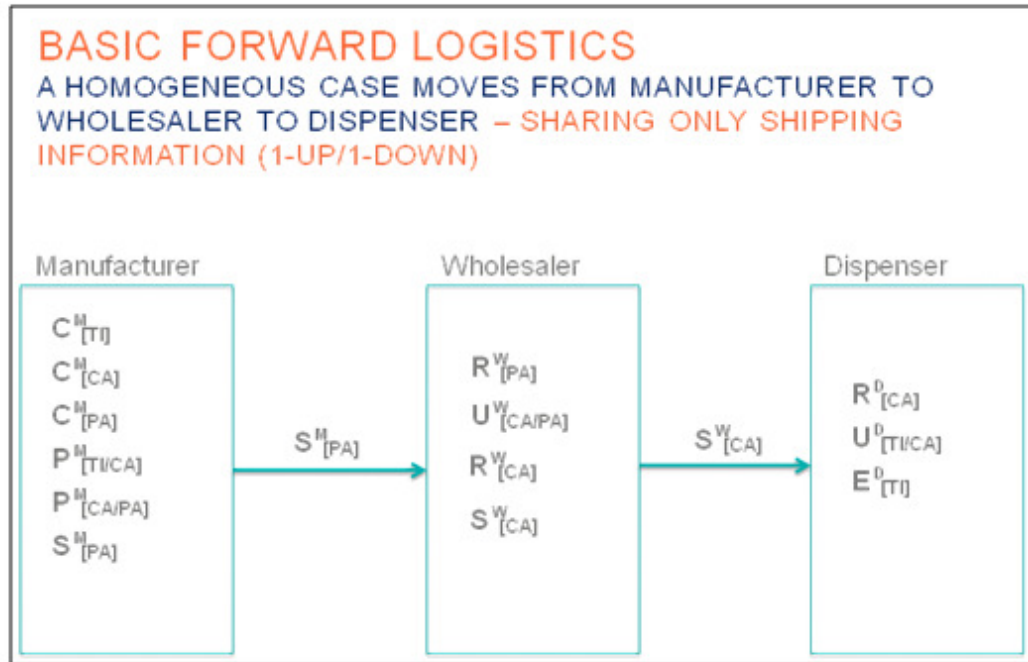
BASIC FORWARD LOGISTICS

A HOMOGENEOUS CASE MOVES FROM MANUFACTURER TO WHOLESALER TO DISPENSER – SHARING ONLY SHIPPING INFORMATION (1-UP/1-DOWN)

Manufacturer

$C^{M}_{[TI]}$
$C^{M}_{[CA]}$
$C^{M}_{[PA]}$
$P^{M}_{[TI/CA]}$
$P^{M}_{[CA/PA]}$
$S^{M}_{[PA]}$

$S^{M}_{[PA]}$

Wholesaler

$R^{W}_{[PA]}$
$U^{W}_{[CA/PA]}$
$R^{W}_{[CA]}$
$S^{W}_{[CA]}$

$S^{W}_{[CA]}$

Dispenser

$R^{D}_{[CA]}$
$U^{D}_{[TI/CA]}$
$E^{D}_{[TI]}$